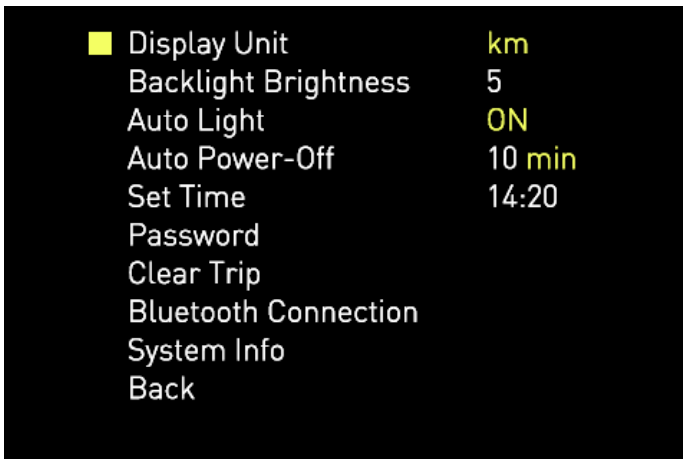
| | |
|---|---|
| Display Unit | km |
| Backlight Brightness | 5 |
| Auto Light | ON |
| Auto Power-Off | 10 min |
| Set Time | 14:20 |
| Password | |
| Clear Trip | |
| Bluetooth Connection | |
| System Info | |
| Back | |